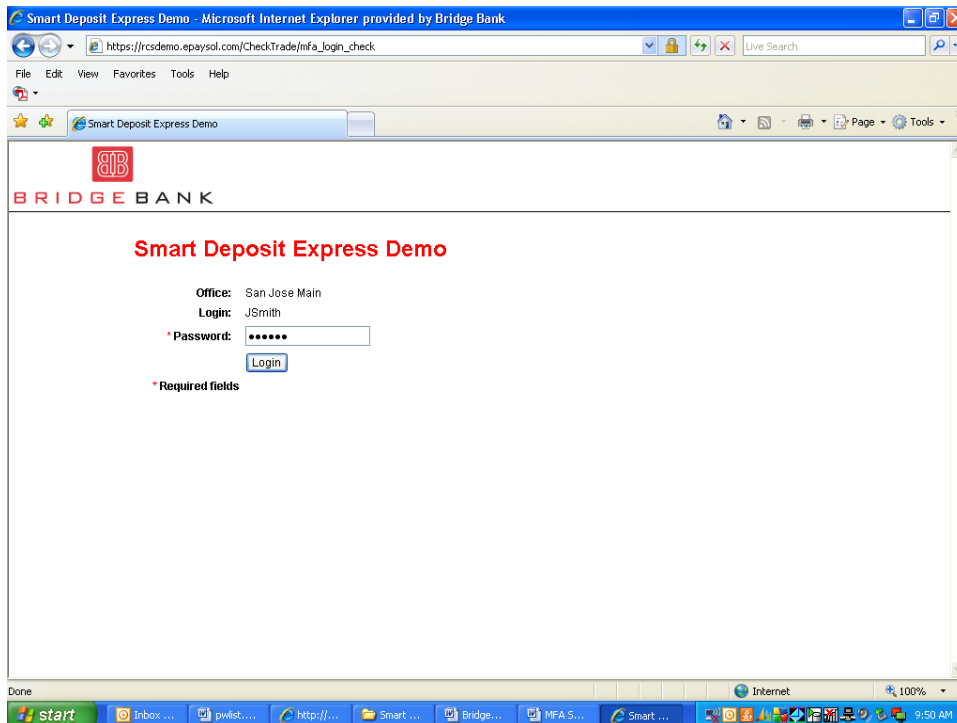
Smart Deposit Express Demo - Microsoft Internet Explorer provided by Bridge Bank

https://rcsdemo.epaysol.com/CheckTrade/mfa_login_check

Live Search

File Edit View Favorites Tools Help

Smart Deposit Express Demo

Page Tools

BRIDGE BANK

Smart Deposit Express Demo

Office: San Jose Main

Login: JSmith

* Password: ••••••

Login

* Required fields

Done

Internet

100%

start

Inbox ...

pwlist....

http://...

Smart ...

Bridge...

MFA S...

Smart ...

9:50 AM